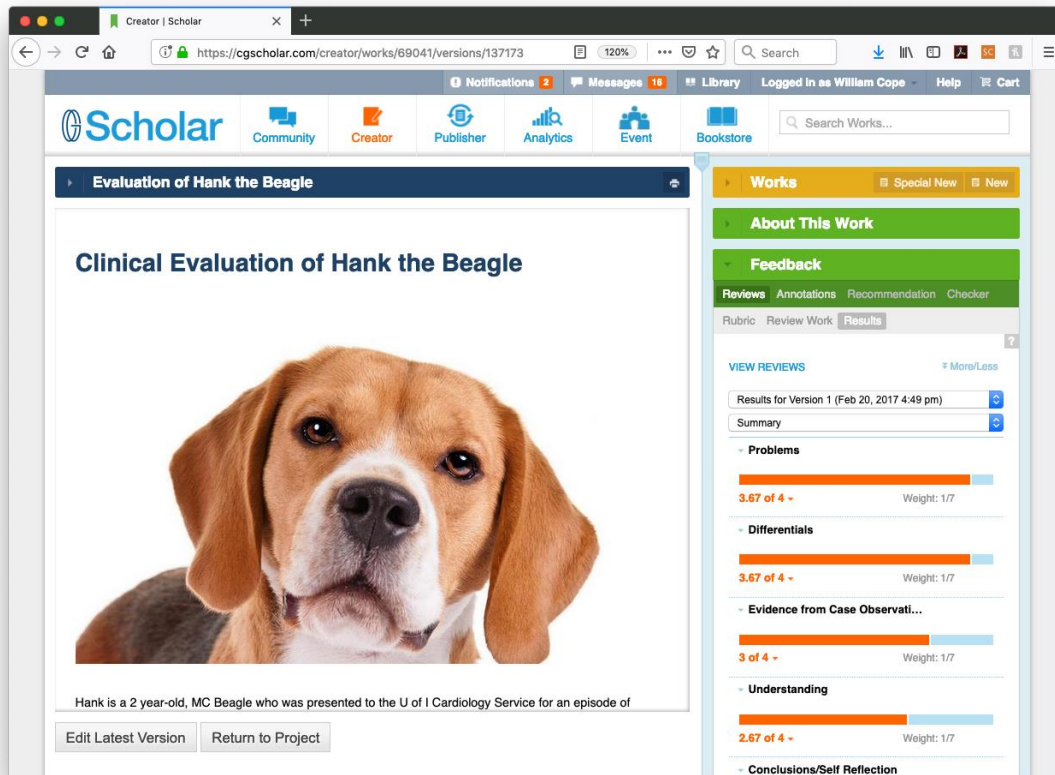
Creator | Scholar

https://cgscholar.com/creator/works/69041/versions/137173

120%

Search

Notifications 2 Messages 16 Library Logged in as William Cope Help Cart

Scholar

Community Creator Publisher Analytics Event Bookstore

Search Works...

Evaluation of Hank the Beagle

Clinical Evaluation of Hank the Beagle

Hank is a 2 year-old, MC Beagle who was presented to the U of I Cardiology Service for an episode of

Edit Latest Version Return to Project

Works Special New New

About This Work

Feedback

Reviews Annotations Recommendation Checker

Rubric Review Work Results

?

VIEW REVIEWS More/Less

Results for Version 1 (Feb 20, 2017 4:49 pm)

Summary

Problems

3.67 of 4 Weight: 1/7

Differentials

3.67 of 4 Weight: 1/7

Evidence from Case Observati...

3 of 4 Weight: 1/7

Understanding

2.67 of 4 Weight: 1/7

Conclusions/Self Reflection